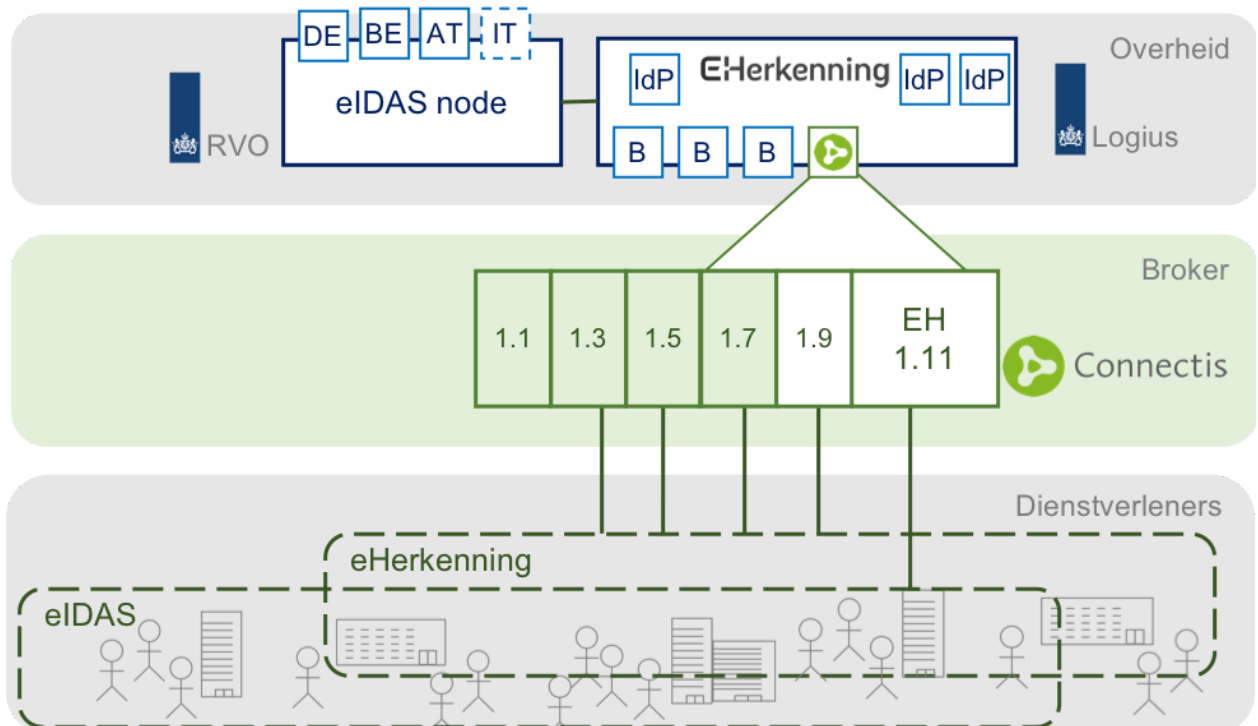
DE BE AT IT

eIDAS node

RVO

EHerkenning

IdP IdP IdP

B B B

Logius

Overheid

Broker

| 1.1 | 1.3 | 1.5 | 1.7 | 1.9 | EH 1.11 |
|---|---|---|---|---|---|

Connectis

Dienstverleners

eHerkenning

eIDAS